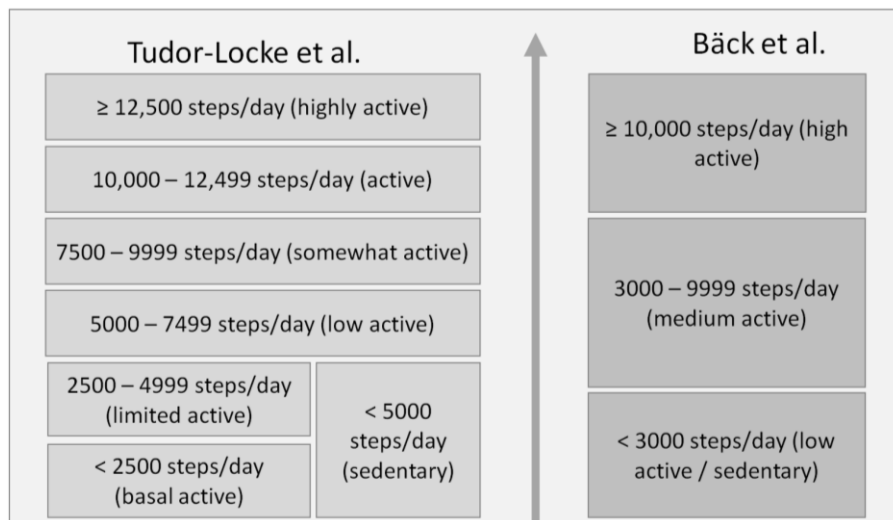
Tudor-Locke et al.

≥ 12,500 steps/day (highly active)

10,000 – 12,499 steps/day (active)

7500 – 9999 steps/day (somewhat active)

5000 – 7499 steps/day (low active)

2500 – 4999 steps/day (limited active)

< 2500 steps/day (basal active)

< 5000 steps/day (sedentary)

Bäck et al.

≥ 10,000 steps/day (high active)

3000 – 9999 steps/day (medium active)

< 3000 steps/day (low active / sedentary)